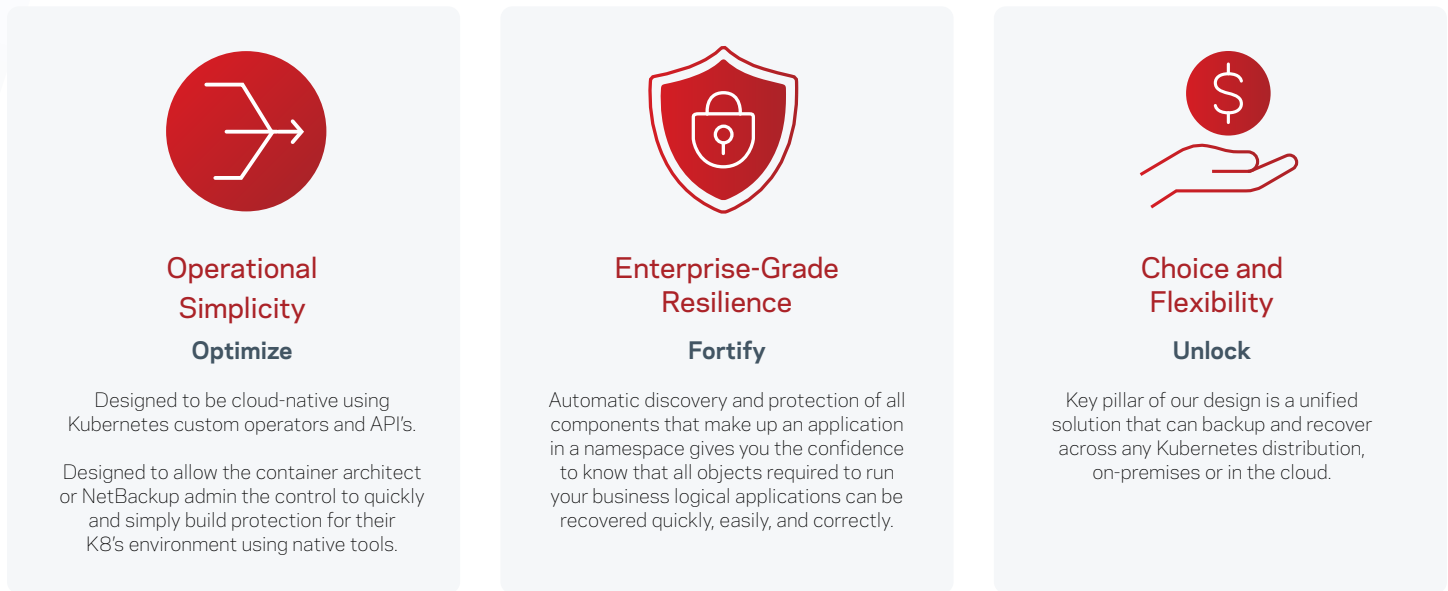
Operational Simplicity

Optimize

Designed to be cloud-native using Kubernetes custom operators and API's.

Designed to allow the container architect or NetBackup admin the control to quickly and simply build protection for their K8's environment using native tools.

Enterprise-Grade Resilience

Fortify

Automatic discovery and protection of all components that make up an application in a namespace gives you the confidence to know that all objects required to run your business logical applications can be recovered quickly, easily, and correctly.

Choice and Flexibility

Unlock

Key pillar of our design is a unified solution that can backup and recover across any Kubernetes distribution, on-premises or in the cloud.